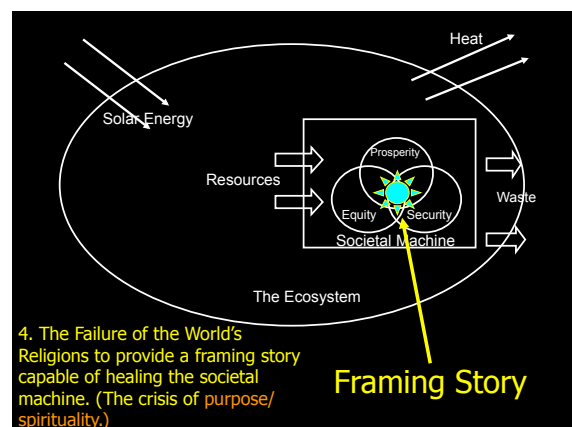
Heat

Solar Energy

Prosperity

Resources

Waste

Equity

Security

Societal Machine

The Ecosystem

4. The Failure of the World's Religions to provide a framing story capable of healing the societal machine. (The crisis of purpose/ spirituality.)

Framing Story